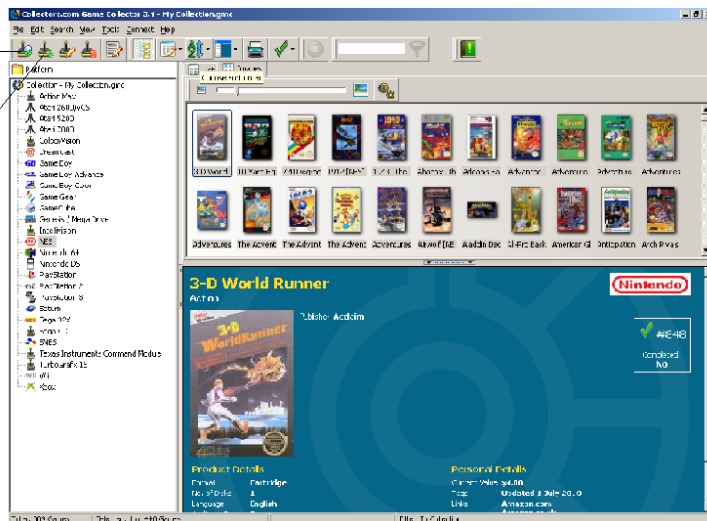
Collectorz.com Game Collector 3.1 - My Collection.gmc
File Edit Search View Tools Connect Help
Platform
Collector - My Collection.gmc
Action Max
Atari 2600/VCS
Atari 5200
Atari 7800
ColecoVision
Dreamcast
Game Boy
Game Boy Advance
Game Boy Color
Game Gear
GameCube
Genesis / Mega Drive
Intellivision
NES
Nintendo 64
Nintendo DS
PlayStation
PlayStation 2
PlayStation 3
Saturn
Sega 32X
Sega CD
SNES
Texas Instruments Command Module
TurboGrafx 16
Wii
Xbox
Covers
3-D World Runner
3-D World Runner
Action
Nintendo
Publisher Acclaim
#E48
Completed
No
Product Details
Format Cartridge
No. of Disks 1
Language English
Personal Details
Current Value $4.00
Tags Updated 1 July 2010
Links Amazon.com
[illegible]